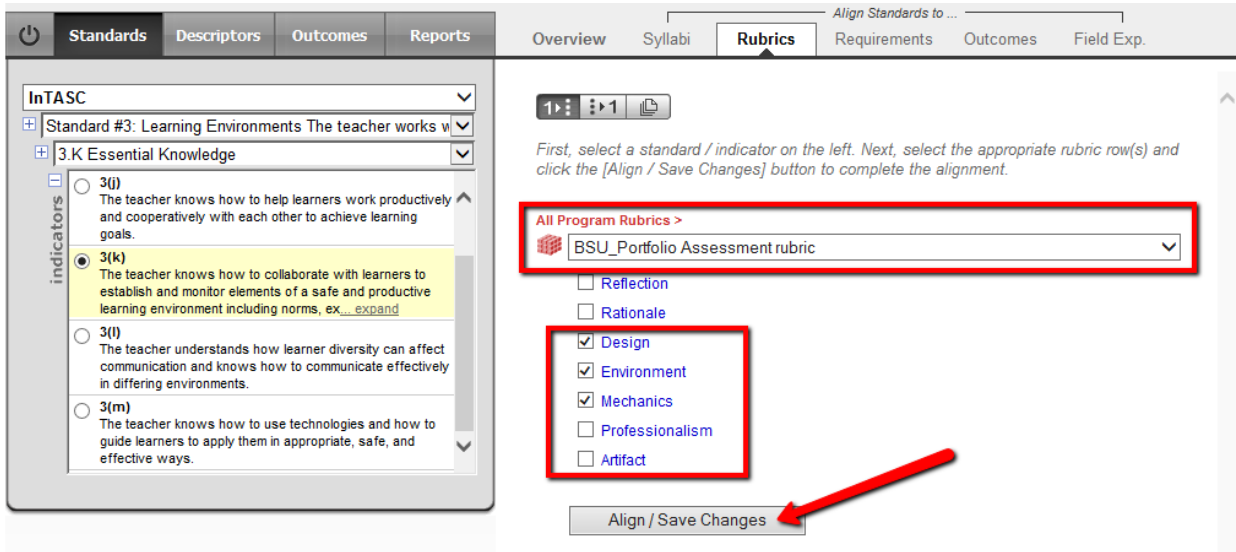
Standards | Descriptors | Outcomes | Reports

Align Standards to ...

Overview | Syllabi | Rubrics | Requirements | Outcomes | Field Exp.

InTASC

Standard #3: Learning Environments The teacher works w

3.K Essential Knowledge

indicators

3(j)
The teacher knows how to help learners work productively and cooperatively with each other to achieve learning goals.

3(k)
The teacher knows how to collaborate with learners to establish and monitor elements of a safe and productive learning environment including norms, ex... expand

3(l)
The teacher understands how learner diversity can affect communication and knows how to communicate effectively in differing environments.

3(m)
The teacher knows how to use technologies and how to guide learners to apply them in appropriate, safe, and effective ways.

1▸⋮ ⋮▸1

First, select a standard / indicator on the left. Next, select the appropriate rubric row(s) and click the [Align / Save Changes] button to complete the alignment.

All Program Rubrics >

BSU_Portfolio Assessment rubric

Reflection
Rationale
Design
Environment
Mechanics
Professionalism
Artifact

Align / Save Changes